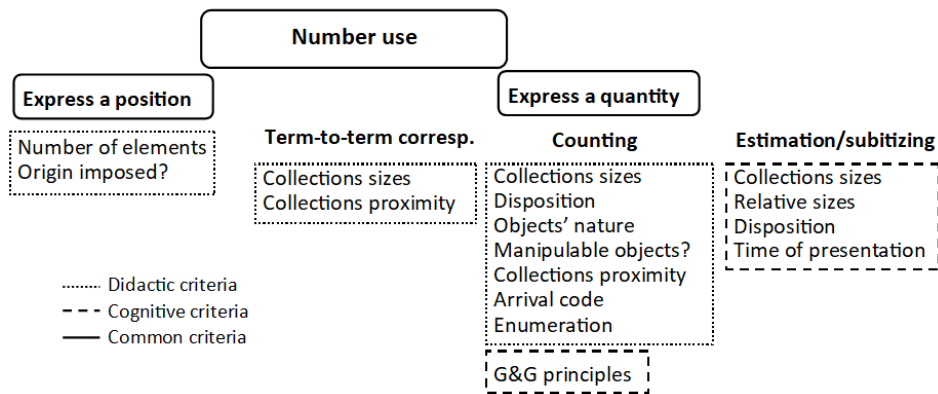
Number use

Express a position

Number of elements
Origin imposed?

Express a quantity

Term-to-term corresp.

Collections sizes
Collections proximity

Counting

Collections sizes
Disposition
Objects' nature
Manipulable objects?
Collections proximity
Arrival code
Enumeration

G&G principles

Estimation/subitizing

Collections sizes
Relative sizes
Disposition
Time of presentation

Didactic criteria
Cognitive criteria
Common criteria